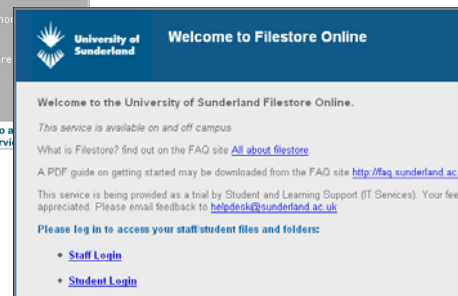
nor
re
o a
rvi

University of Sunderland

Welcome to Filestore Online

Welcome to the University of Sunderland Filestore Online.

This service is available on and off campus

What is Filestore? find out on the FAQ site All about filestore.

A PDF guide on getting started may be downloaded from the FAQ site http://faq.sunderland.ac

This service is being provided as a trial by Student and Learning Support (IT Services). Your fee appreciated. Please email feedback to helpdesk@sunderland.ac.uk

Please log in to access your staff/student files and folders:

- Staff Login
- Student Login